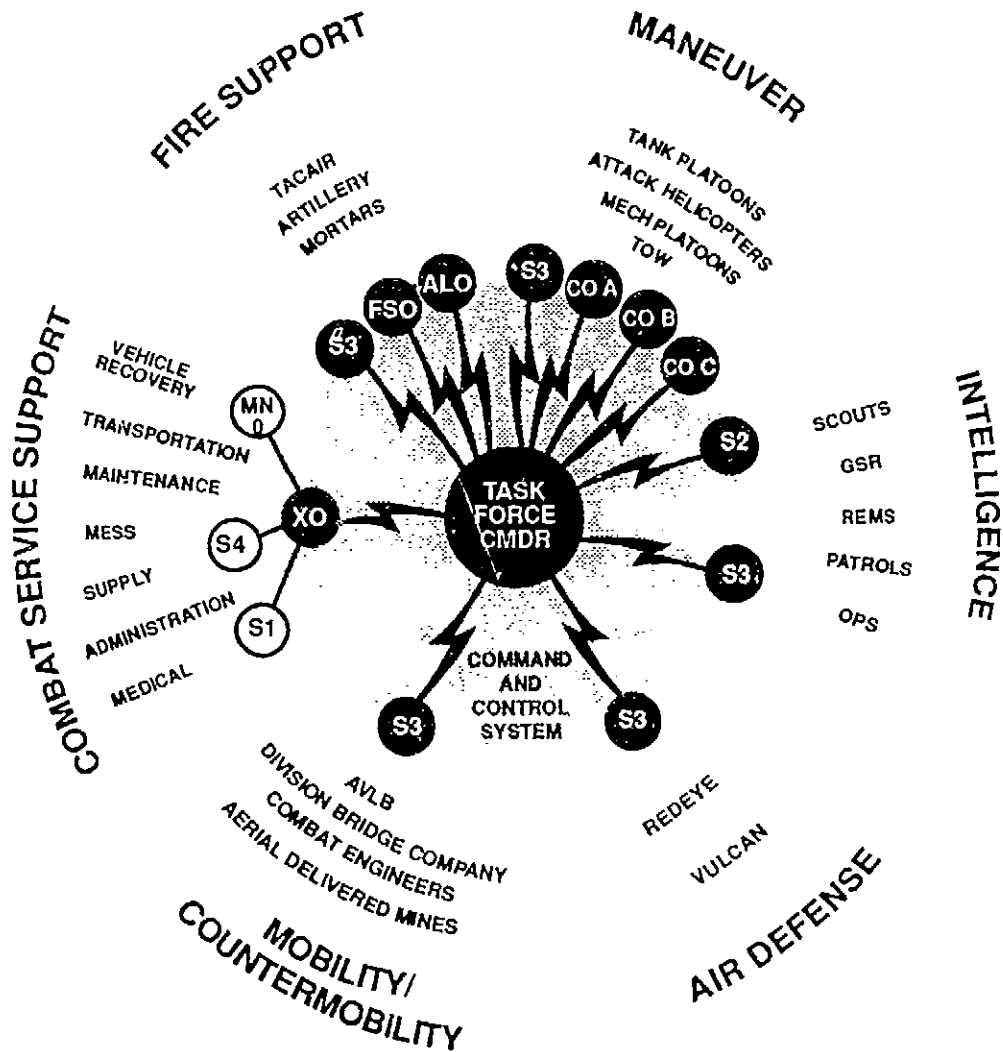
FIRE SUPPORT

MANEUVER

TACAIR
ARTILLERY
MORTARS

TANK PLATOONS
ATTACK HELICOPTERS
MECH PLATOONS
TOW

S3
FSO
ALO
S3
CO A
CO B
CO C

COMBAT SERVICE SUPPORT

VEHICLE RECOVERY
TRANSPORTATION
MAINTENANCE
MESS
SUPPLY
ADMINISTRATION
MEDICAL

MN 0
XO
S4
S1

TASK FORCE CMDR

INTELLIGENCE

S2
S3

SCOUTS
GSR
REMS
PATROLS
OPS

COMMAND AND CONTROL SYSTEM

S3
S3

AVLB
DIVISION BRIDGE COMPANY
COMBAT ENGINEERS
AERIAL DELIVERED MINES

REDEYE
VULCAN

MOBILITY/ COUNTERMOBILITY

AIR DEFENSE